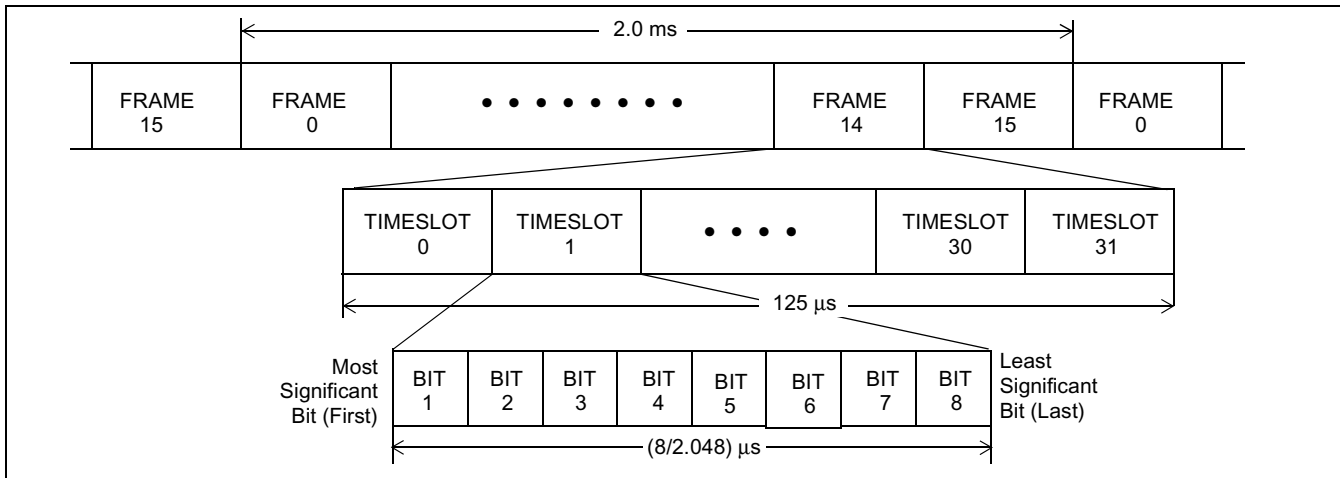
2.0 ms

FRAME 15

FRAME 0

• • • • • • • •

FRAME 14

FRAME 15

FRAME 0

TIMESLOT 0

TIMESLOT 1

• • • •

TIMESLOT 30

TIMESLOT 31

125 μs

Most Significant Bit (First)

BIT 1

BIT 2

BIT 3

BIT 4

BIT 5

BIT 6

BIT 7

BIT 8

Least Significant Bit (Last)

(8/2.048) μs